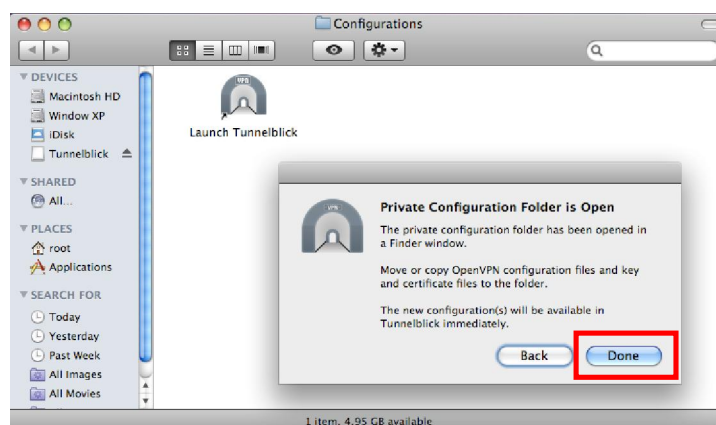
Configurations

▼ DEVICES
Macintosh HD
Window XP
iDisk
Tunnelblick

▼ SHARED
All...

▼ PLACES
root
Applications

▼ SEARCH FOR
Today
Yesterday
Past Week
All Images
All Movies

Launch Tunnelblick

VPN

Private Configuration Folder is Open

The private configuration folder has been opened in a Finder window.

Move or copy OpenVPN configuration files and key and certificate files to the folder.

The new configuration(s) will be available in Tunnelblick immediately.

Back

Done

1 item, 4.95 GB available